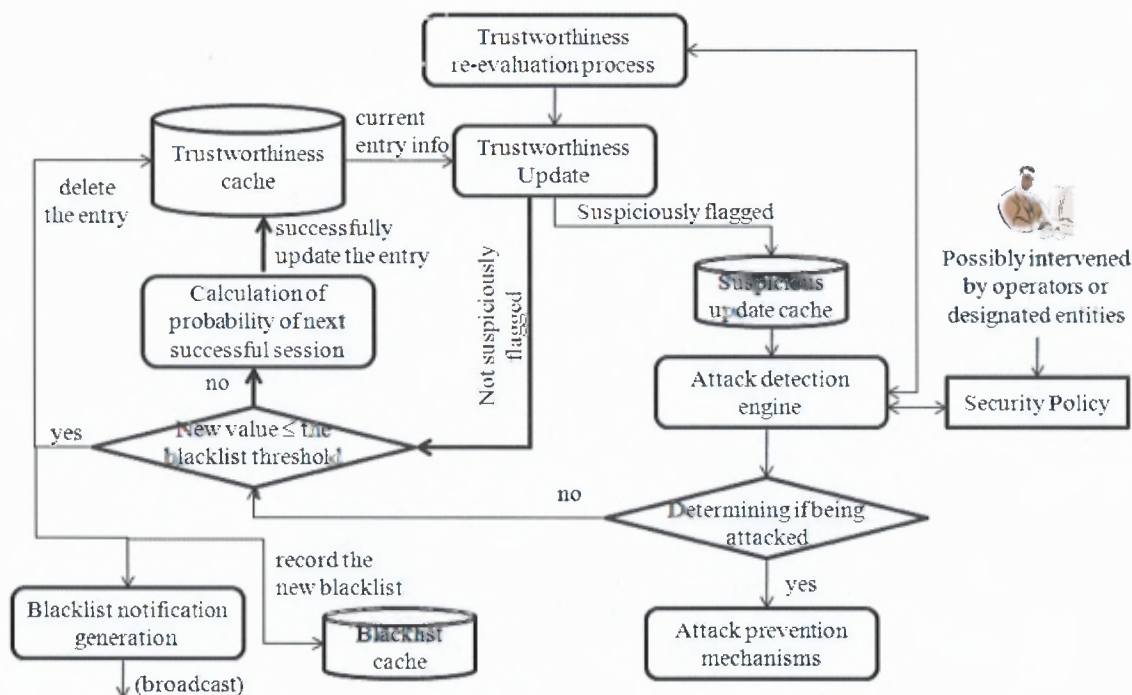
Trustworthiness re-evaluation process

Trustworthiness cache

current entry info

Trustworthiness Update

delete the entry

successfully update the entry

Suspiciously flagged

Calculation of probability of next successful session

Not suspiciously flagged

Suspicious update cache

Possibly intervened by operators or designated entities

no

Attack detection engine

Security Policy

yes

New value ≤ the blacklist threshold

no

Determining if being attacked

record the new blacklist

yes

Blacklist notification generation

Blacklist cache

Attack prevention mechanisms

(broadcast)